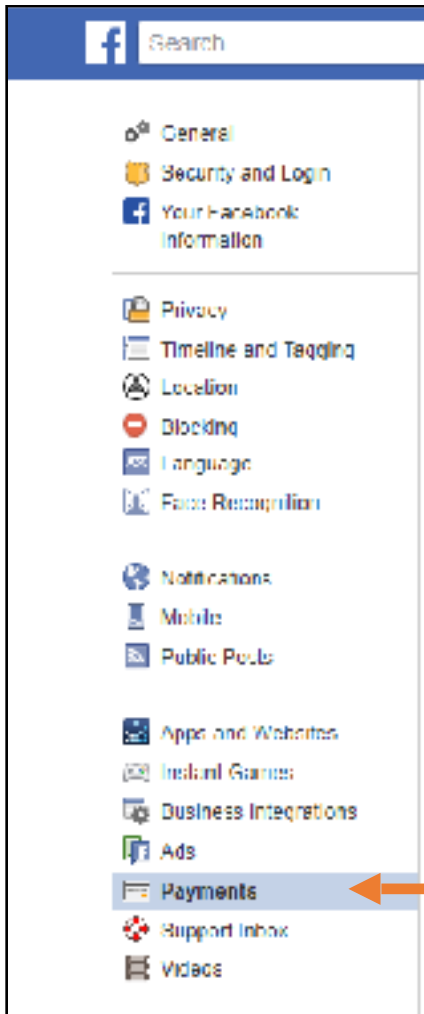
Search

General
Security and Login
Your Facebook Information

Privacy
Timeline and Tagging
Location
Blocking
Language
Face Recognition

Notifications
Mobile
Public Posts

Apps and Websites
Instant Games
Business Integrations
Ads
Payments
Support Inbox
Videos